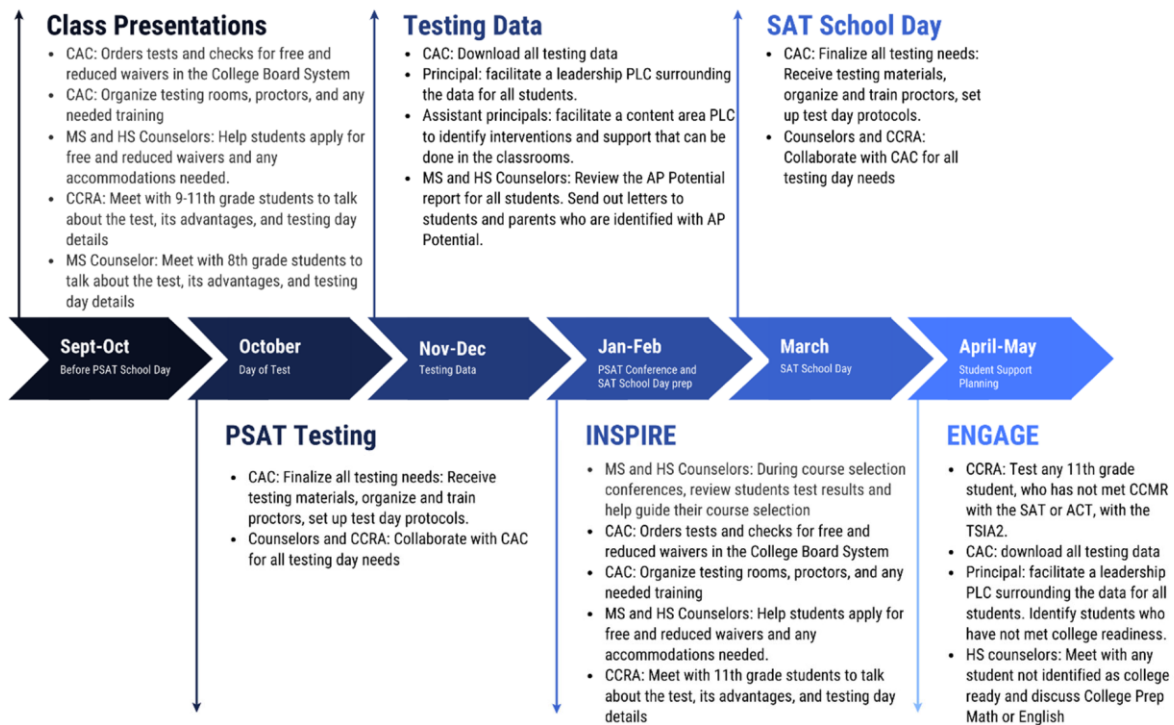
Class Presentations

- CAC: Orders tests and checks for free and reduced waivers in the College Board System
- CAC: Organize testing rooms, proctors, and any needed training
- MS and HS Counselors: Help students apply for free and reduced waivers and any accommodations needed.
- CCRA: Meet with 9-11th grade students to talk about the test, its advantages, and testing day details
- MS Counselor: Meet with 8th grade students to talk about the test, its advantages, and testing day details

Testing Data

- CAC: Download all testing data
- Principal: facilitate a leadership PLC surrounding the data for all students.
- Assistant principals: facilitate a content area PLC to identify interventions and support that can be done in the classrooms.
- MS and HS Counselors: Review the AP Potential report for all students. Send out letters to students and parents who are identified with AP Potential.

SAT School Day

- CAC: Finalize all testing needs: Receive testing materials, organize and train proctors, set up test day protocols.
- Counselors and CCRA: Collaborate with CAC for all testing day needs

Sept-Oct
Before PSAT School Day

October
Day of Test

Nov-Dec
Testing Data

Jan-Feb
PSAT Conference and SAT School Day prep

March
SAT School Day

April-May
Student Support Planning

PSAT Testing

- CAC: Finalize all testing needs: Receive testing materials, organize and train proctors, set up test day protocols.
- Counselors and CCRA: Collaborate with CAC for all testing day needs

INSPIRE

- MS and HS Counselors: During course selection conferences, review students test results and help guide their course selection
- CAC: Orders tests and checks for free and reduced waivers in the College Board System
- CAC: Organize testing rooms, proctors, and any needed training
- MS and HS Counselors: Help students apply for free and reduced waivers and any accommodations needed.
- CCRA: Meet with 11th grade students to talk about the test, its advantages, and testing day details

ENGAGE

- CCRA: Test any 11th grade student, who has not met CCMR with the SAT or ACT, with the TSIA2.
- CAC: download all testing data
- Principal: facilitate a leadership PLC surrounding the data for all students. Identify students who have not met college readiness.
- HS counselors: Meet with any student not identified as college ready and discuss College Prep Math or English